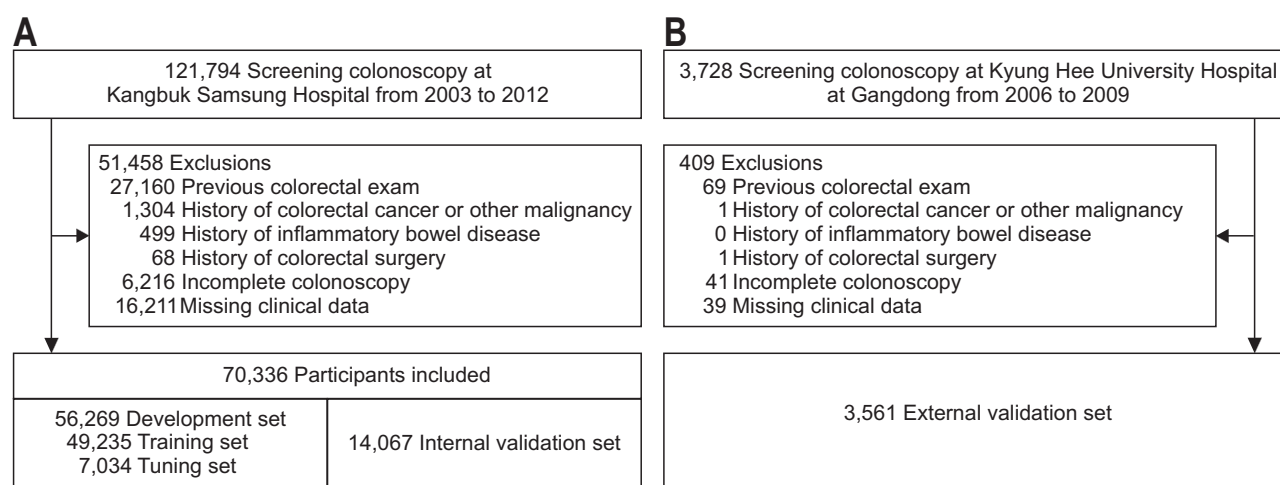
A

121,794 Screening colonoscopy at Kangbuk Samsung Hospital from 2003 to 2012

51,458 Exclusions
27,160 Previous colorectal exam
1,304 History of colorectal cancer or other malignancy
499 History of inflammatory bowel disease
68 History of colorectal surgery
6,216 Incomplete colonoscopy
16,211 Missing clinical data

70,336 Participants included

56,269 Development set
49,235 Training set
7,034 Tuning set

14,067 Internal validation set

B

3,728 Screening colonoscopy at Kyung Hee University Hospital at Gangdong from 2006 to 2009

409 Exclusions
69 Previous colorectal exam
1 History of colorectal cancer or other malignancy
0 History of inflammatory bowel disease
1 History of colorectal surgery
41 Incomplete colonoscopy
39 Missing clinical data

3,561 External validation set